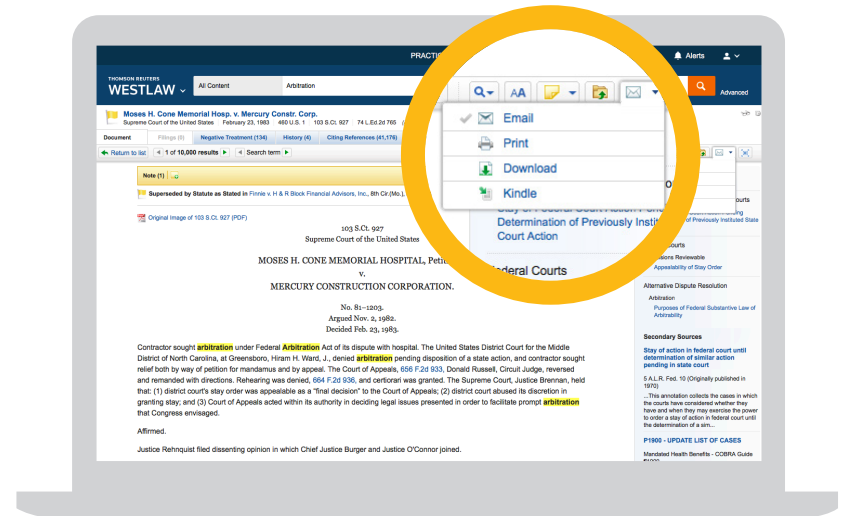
PRACTI

Alerts

THOMSON REUTERS
WESTLAW

All Content

Arbitration

Advanced

Moses H. Cone Memorial Hosp. v. Mercury Constr. Corp.
Supreme Court of the United States February 23, 1983 460 U.S. 1 103 S.Ct. 927 74 L.Ed.2d 765

Document | Filings (0) | Negative Treatment (134) | History (4) | Citing References (41,176)

Return to list | 1 of 10,000 results | Search term

Email
Print
Download
Kindle

Note (1)

Superseded by Statute as Stated in Finnie v. H & R Block Financial Advisors, Inc., 8th Cir.(Mo.),

Original Image of 103 S.Ct. 927 (PDF)

Stay of Federal Court Action Pending Determination of Previously Instit Court Action

Federal Courts

ourts
Purposes of Previously Instituted State

ourts
isions Reviewable
Appealability of Stay Order

Alternative Dispute Resolution
Arbitration
Purposes of Federal Substantive Law of Arbitrability

103 S.Ct. 927
Supreme Court of the United States

MOSES H. CONE MEMORIAL HOSPITAL, Petit
v.
MERCURY CONSTRUCTION CORPORATION.

No. 81–1203.
Argued Nov. 2, 1982.
Decided Feb. 23, 1983.

Contractor sought arbitration under Federal Arbitration Act of its dispute with hospital. The United States District Court for the Middle District of North Carolina, at Greensboro, Hiram H. Ward, J., denied arbitration pending disposition of a state action, and contractor sought relief both by way of petition for mandamus and by appeal. The Court of Appeals, 656 F.2d 933, Donald Russell, Circuit Judge, reversed and remanded with directions. Rehearing was denied, 664 F.2d 936, and certiorari was granted. The Supreme Court, Justice Brennan, held that: (1) district court's stay order was appealable as a "final decision" to the Court of Appeals; (2) district court abused its discretion in granting stay; and (3) Court of Appeals acted within its authority in deciding legal issues presented in order to facilitate prompt arbitration that Congress envisaged.

Affirmed.

Justice Rehnquist filed dissenting opinion in which Chief Justice Burger and Justice O'Connor joined.

Secondary Sources

Stay of action in federal court until determination of similar action pending in state court

5 A.L.R. Fed. 10 (Originally published in 1970)

...This annotation collects the cases in which the courts have considered whether they have and when they may exercise the power to order a stay of action in federal court until the determination of a sim...

P1900 - UPDATE LIST OF CASES

Mandated Health Benefits - COBRA Guide